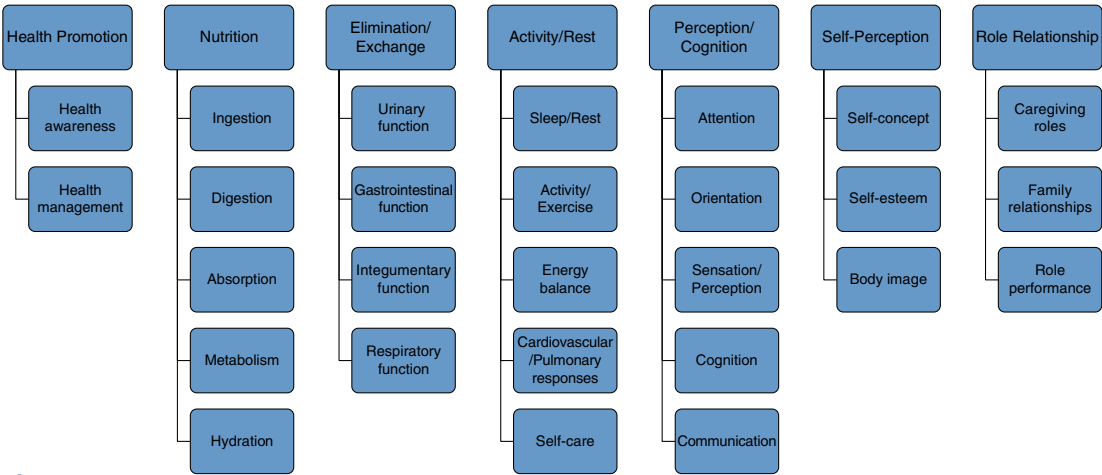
Health Promotion
Health awareness
Health management

Nutrition
Ingestion
Digestion
Absorption
Metabolism
Hydration

Elimination/ Exchange
Urinary function
Gastrointestinal function
Integumentary function
Respiratory function

Activity/Rest
Sleep/Rest
Activity/ Exercise
Energy balance
Cardiovascular /Pulmonary responses
Self-care

Perception/ Cognition
Attention
Orientation
Sensation/ Perception
Cognition
Communication

Self-Perception
Self-concept
Self-esteem
Body image

Role Relationship
Caregiving roles
Family relationships
Role performance